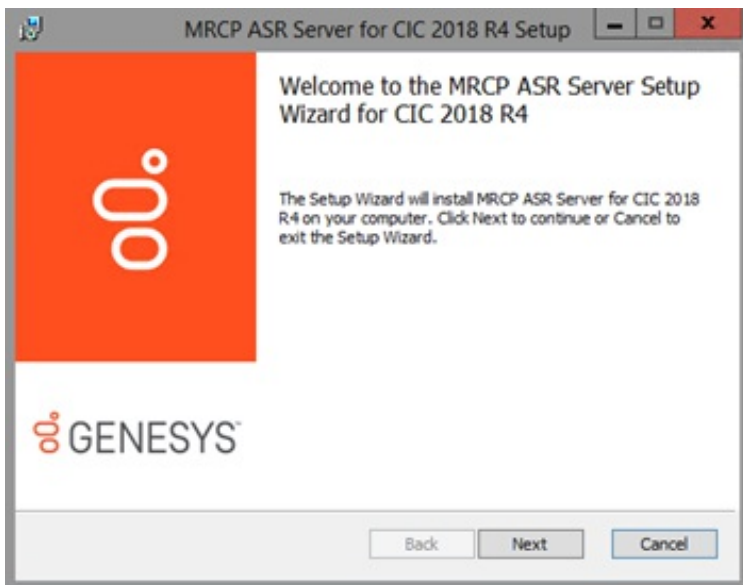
MRCP ASR Server for CIC 2018 R4 Setup

Welcome to the MRCP ASR Server Setup Wizard for CIC 2018 R4

The Setup Wizard will install MRCP ASR Server for CIC 2018 R4 on your computer. Click Next to continue or Cancel to exit the Setup Wizard.

GENESYS

Back
Next
Cancel